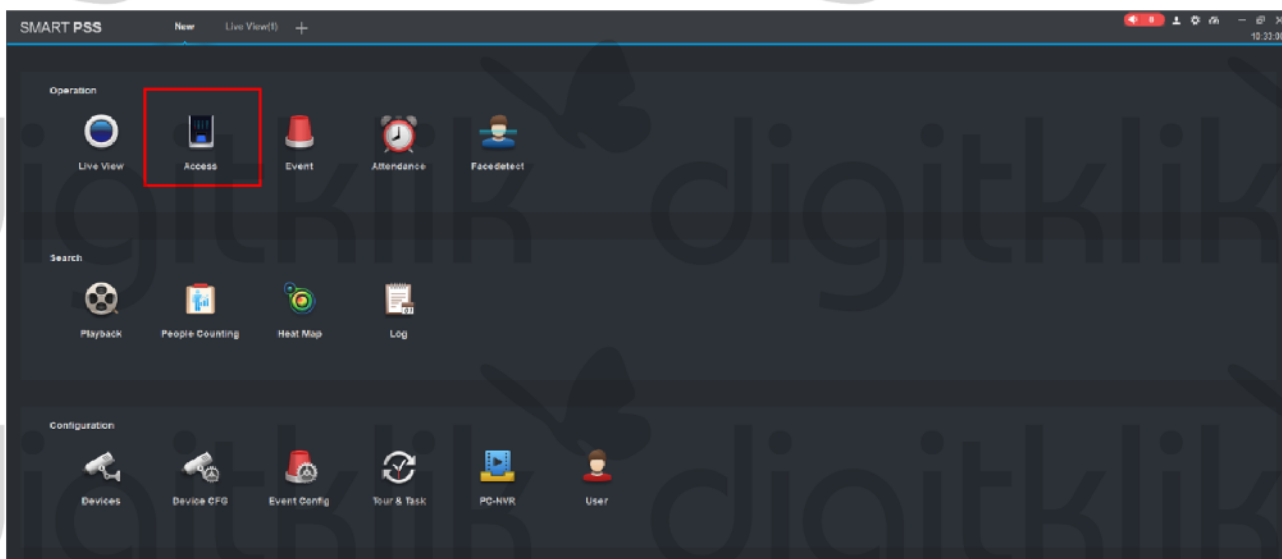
SMART PSS New Live View(1) +

10:33:0

Operation

Live View Access Event Attendance Facedetect

Search

Playback People Counting Heat Map Log

Configuration

Devices Device CFG Event Config Tour & Task PC-NVR User

digitklik digitklik digitklik digitklik